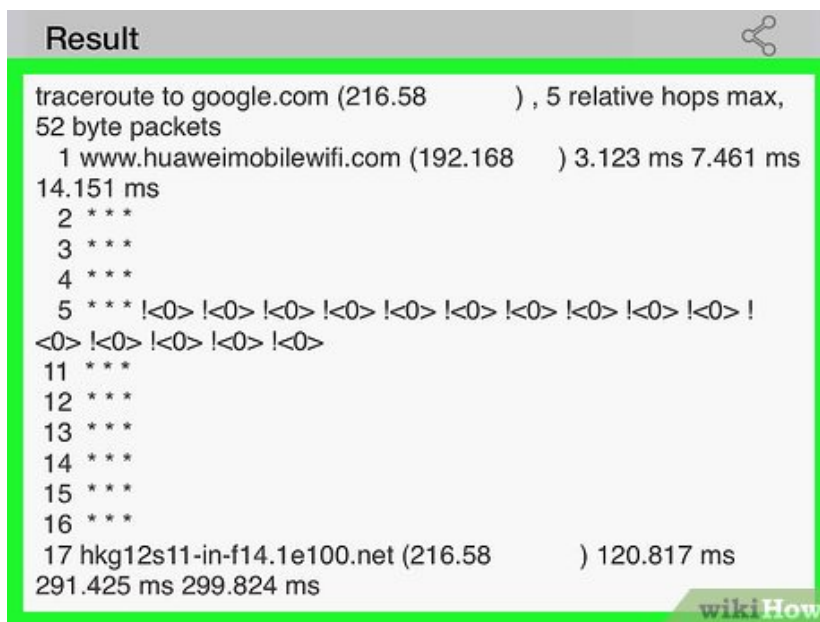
Result

traceroute to google.com (216.58 ) , 5 relative hops max, 52 byte packets
1 www.huaweimobilewifi.com (192.168 ) 3.123 ms 7.461 ms 14.151 ms
2 * * *
3 * * *
4 * * *
5 * * * !<0> !<0> !<0> !<0> !<0> !<0> !<0> !<0> !<0> !<0> !<0> !<0> !<0> !<0> !<0>
11 * * *
12 * * *
13 * * *
14 * * *
15 * * *
16 * * *
17 hkg12s11-in-f14.1e100.net (216.58 ) 120.817 ms 291.425 ms 299.824 ms

wikiHow